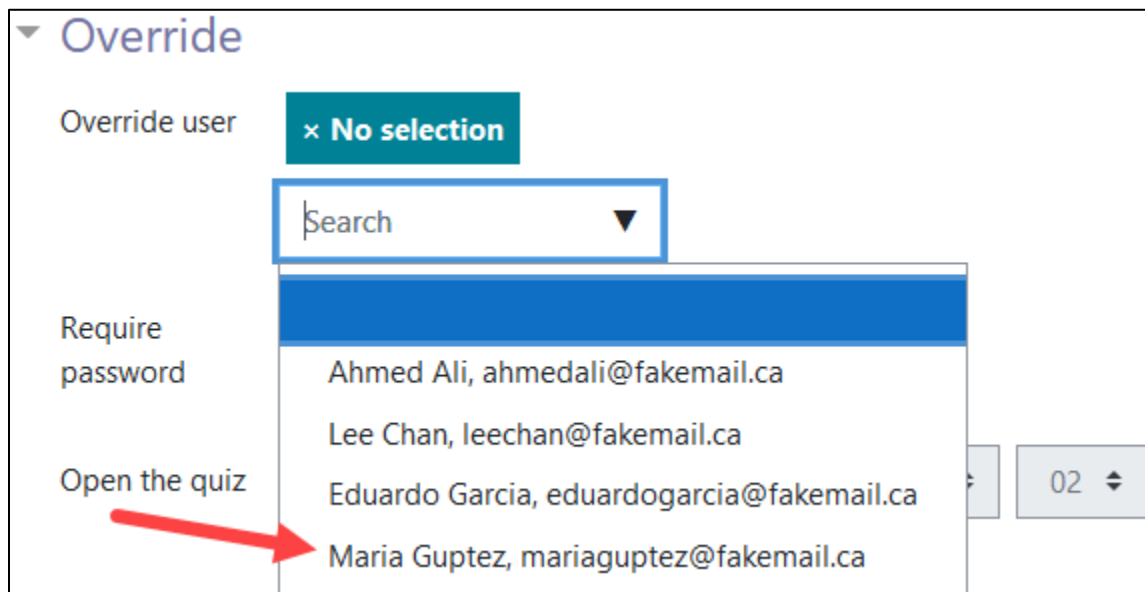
Override

Override user

× No selection

Search ▼

Require password

Ahmed Ali, ahmedali@fakemail.ca

Lee Chan, leechan@fakemail.ca

Open the quiz

Eduardo Garcia, eduardogarcia@fakemail.ca

02

Maria Guptez, mariaguptez@fakemail.ca